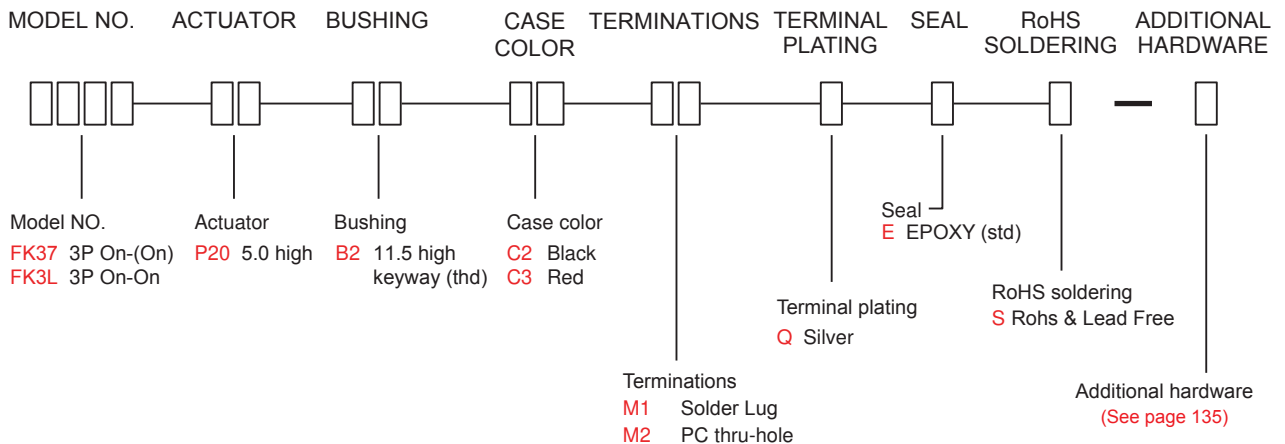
MODEL NO. ACTUATOR BUSHING CASE COLOR TERMINATIONS TERMINAL PLATING SEAL RoHS SOLDERING ADDITIONAL HARDWARE

—

Model NO.
FK37 3P On-(On)
FK3L 3P On-On

Actuator
P20 5.0 high

Bushing
B2 11.5 high keyway (thd)

Case color
C2 Black
C3 Red

Seal
E EPOXY (std)

Terminal plating
Q Silver

RoHS soldering
S Rohs & Lead Free

Terminations
M1 Solder Lug
M2 PC thru-hole

Additional hardware
(See page 135)